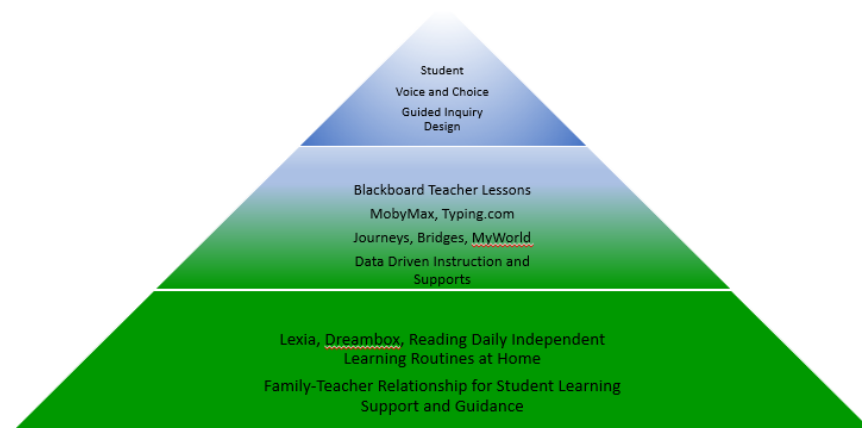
Student
Voice and Choice
Guided Inquiry Design

Blackboard Teacher Lessons
MobyMax, Typing.com
Journeys, Bridges, MyWorld
Data Driven Instruction and Supports

Lexia, Dreambox, Reading Daily Independent Learning Routines at Home
Family-Teacher Relationship for Student Learning Support and Guidance